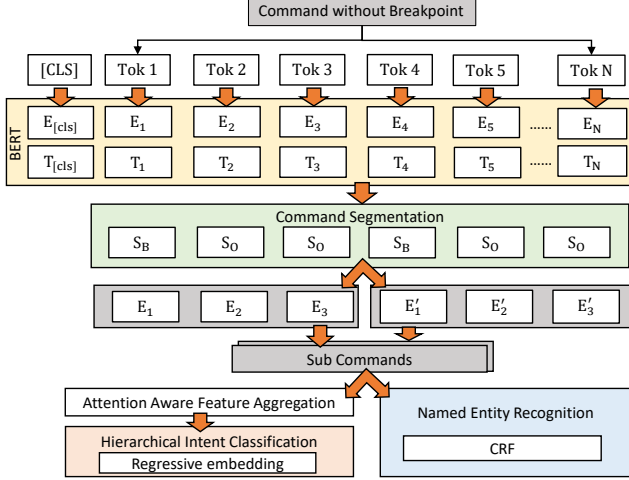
Command without Breakpoint

[CLS]
Tok 1
Tok 2
Tok 3
Tok 4
Tok 5
Tok N

BERT

$E_{[cls]}$
$E_1$
$E_2$
$E_3$
$E_4$
$E_5$
......
$E_N$

$T_{[cls]}$
$T_1$
$T_2$
$T_3$
$T_4$
$T_5$
......
$T_N$

Command Segmentation

$S_B$
$S_O$
$S_O$
$S_B$
$S_O$
$S_O$

$E_1$
$E_2$
$E_3$
$E'_1$
$E'_2$
$E'_3$

Sub Commands

Attention Aware Feature Aggregation

Hierarchical Intent Classification

Regressive embedding

Named Entity Recognition

CRF